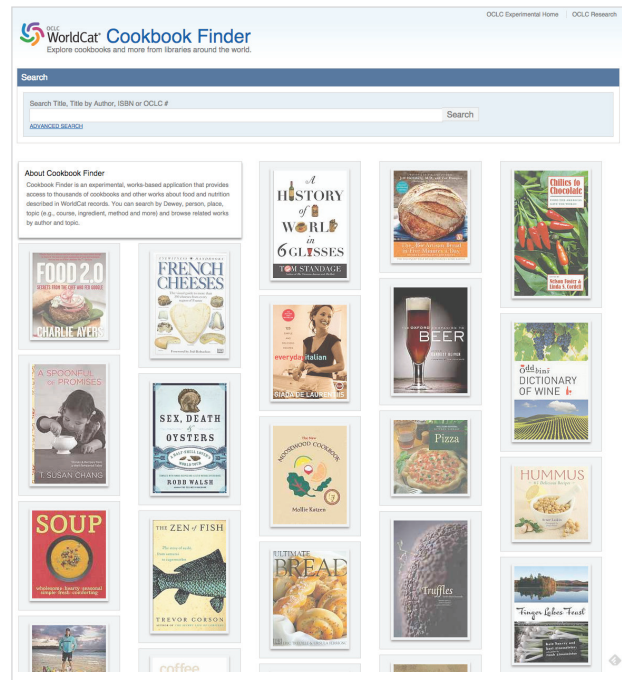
OCLC Experimental Home | OCLC Research

OCLC WorldCat® Cookbook Finder
Explore cookbooks and more from libraries around the world.

Search

Search Title, Title by Author, ISBN or OCLC #

Search

ADVANCED SEARCH

About Cookbook Finder
Cookbook Finder is an experimental, works-based application that provides access to thousands of cookbooks and other works about food and nutrition described in WorldCat records. You can search by Dewey, person, place, topic (e.g., course, ingredient, method and more) and browse related works by author and topic.

A HISTORY of the WORLD in 6 GLASSES
TOM STANDAGE

Chilies to Chocolate
Nelson Foster & Linda S. Cordell

FOOD 2.0
CHARLIE AYERS

FRENCH CHEESES

everyday italian
GIADA DE LAURENTIIS

THE OXFORD COMPANION TO BEER
GARRETT OLIVER

Oddbins DICTIONARY OF WINE

A SPOONFUL OF PROMISES
T. SUSAN CHANG

SEX, DEATH & OYSTERS
ROBB WALSH

The New MOOSEWOOD COOKBOOK
Mollie Katzen

Pizza

HUMMUS

SOUP

THE ZEN of FISH
TREVOR CORSON

ULTIMATE BREAD

Truffles

Finger Lakes Feast

coffee